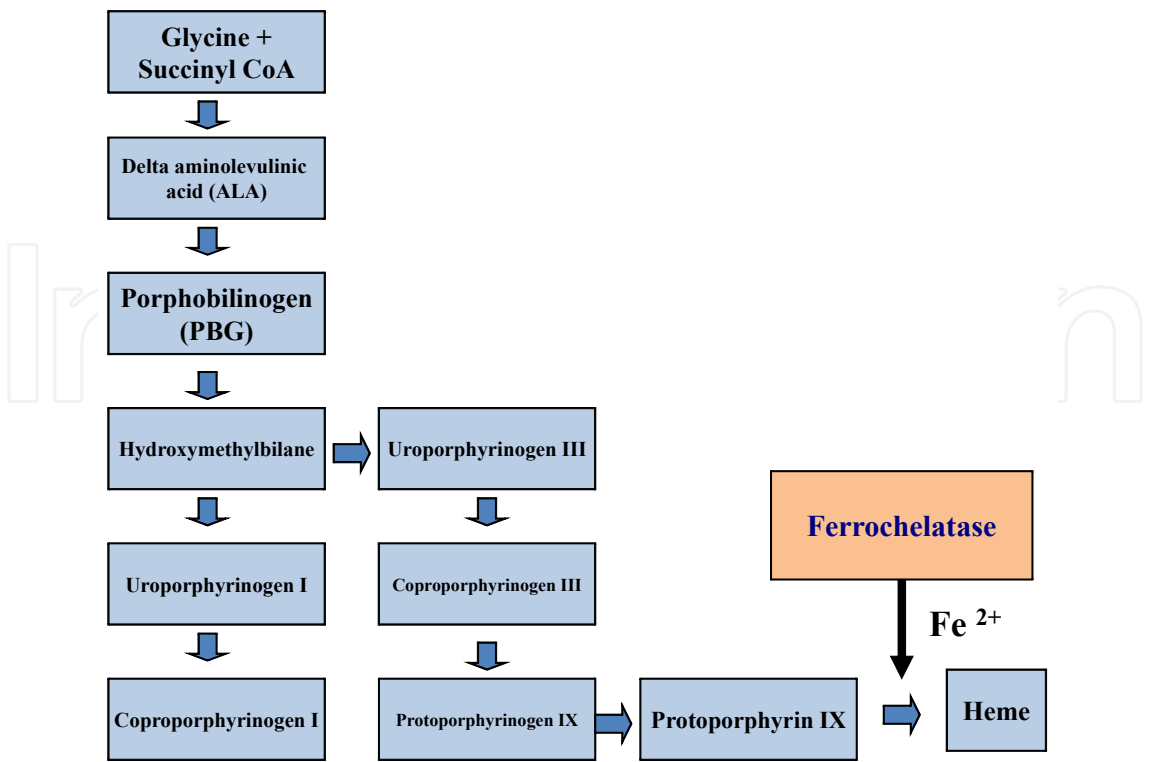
Glycine + Succinyl CoA

Delta aminolevulinic acid (ALA)

Porphobilinogen (PBG)

Hydroxymethylbilane

Uroporphyrinogen III

Uroporphyrinogen I

Coproporphyrinogen III

Coproporphyrinogen I

Protoporphyrinogen IX

Protoporphyrin IX

Ferrochelatase

$Fe^{2+}$

Heme